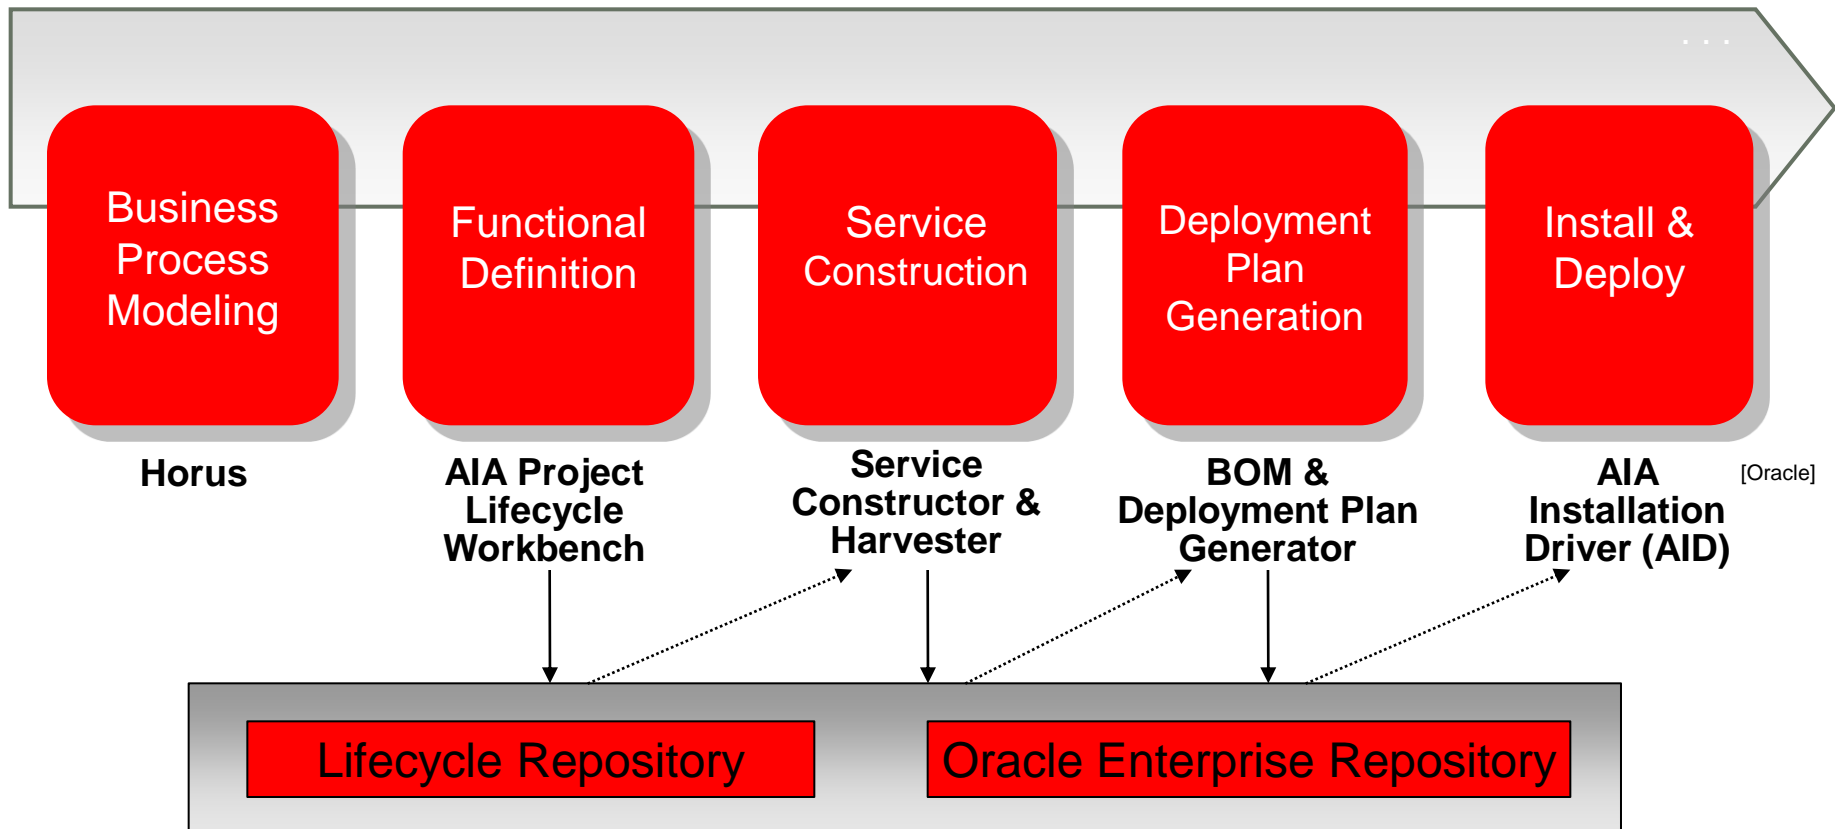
. . .

Business Process Modeling

Functional Definition

Service Construction

Deployment Plan Generation

Install & Deploy

Horus

AIA Project Lifecycle Workbench

Service Constructor & Harvester

BOM & Deployment Plan Generator

AIA Installation Driver (AID)

[Oracle]

Lifecycle Repository

Oracle Enterprise Repository